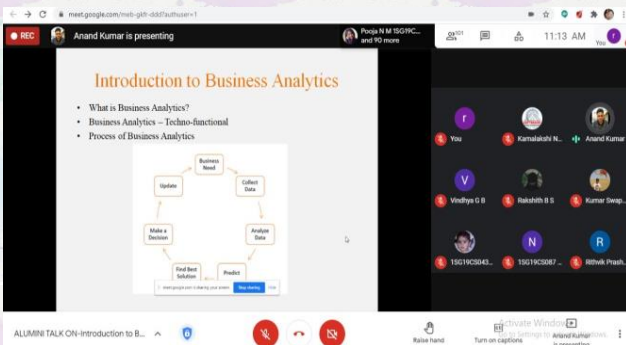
meet.google.com/mkb-gkfr-ddd?authuser=1

REC Anand Kumar is presenting

Pooja N M 1SG19C... and 90 more

101

11:13 AM

You

Introduction to Business Analytics

• What is Business Analytics?
• Business Analytics – Techno-functional
• Process of Business Analytics

Business Need

Collect Data

Analyze Data

Predict

Find Best Solution

Make a Decision

Update

meet.google.com is sharing your screen. Stop sharing Hide

You

Kamalakshi N...

Anand Kumar

Vindhya G B

Rakshith B S

Kumar Swap...

1SG19CS043...

1SG19CS087...

Rithvik Prash...

ALUMINI TALK ON-Introduction to B...

Raise hand

Turn on captions

Activate Windows
Go to Settings to activate Windows.

Anand Kumar is presenting